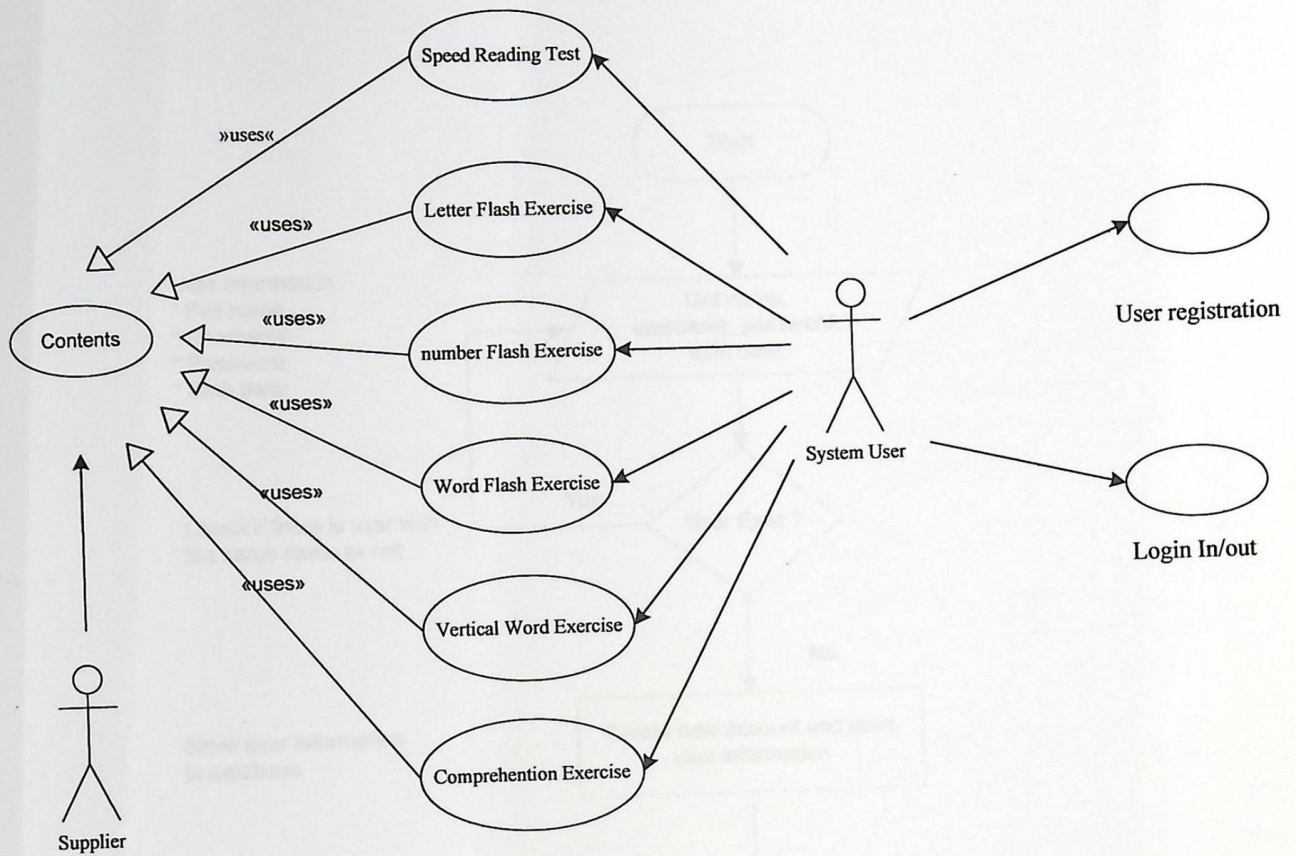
Speed Reading Test

»uses«

Letter Flash Exercise

«uses»

Contents

«uses»

number Flash Exercise

«uses»

Word Flash Exercise

«uses»

«uses»

Vertical Word Exercise

Comprehention Exercise

Supplier

System User

User registration

Login In/out